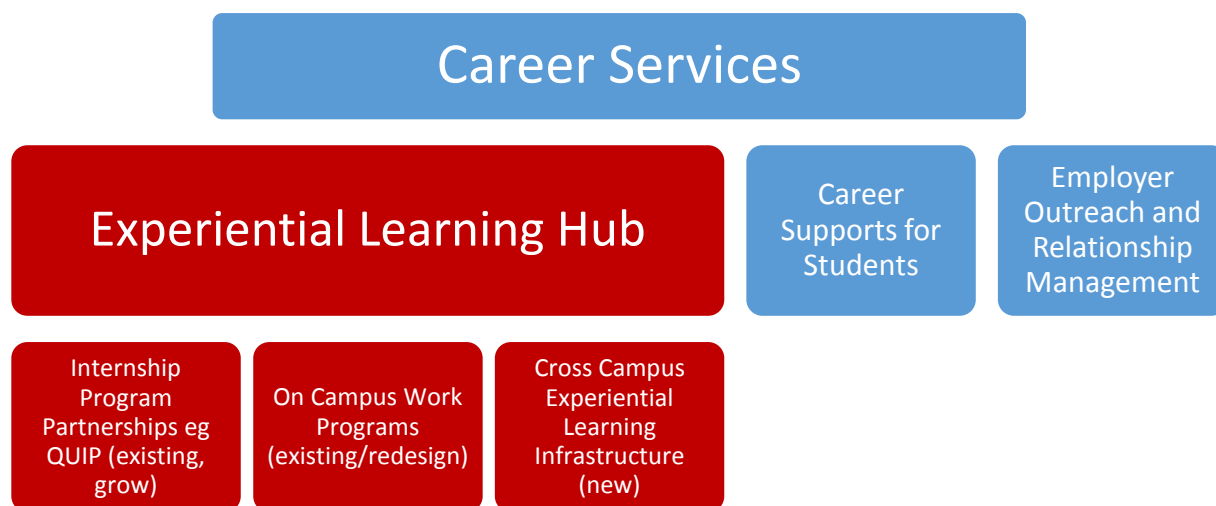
Career Services

Experiential Learning Hub

Career Supports for Students

Employer Outreach and Relationship Management

Internship Program Partnerships eg QUIP (existing, grow)

On Campus Work Programs (existing/redesign)

Cross Campus Experiential Learning Infrastructure (new)